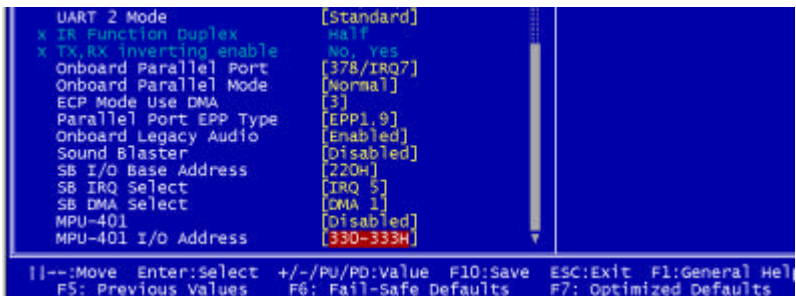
| | |
|---|---|
| UART 2 Mode | [Standard] |
| x IR Function Duplex | Half |
| x TX,RX inverting enable | No, Yes |
| Onboard Parallel Port | [378/IRQ7] |
| Onboard Parallel Mode | [Normal] |
| ECP Mode Use DMA | [3] |
| Parallel Port EPP Type | [EPP1.9] |
| Onboard Legacy Audio | [Enabled] |
| Sound Blaster | [Disabled] |
| SB I/O Base Address | [220H] |
| SB IRQ Select | [IRQ 5] |
| SB DMA Select | [DMA 1] |
| MPU-401 | [Disabled] |
| MPU-401 I/O Address | [330-333H] |

↑↓→←:Move Enter:Select +/-/PU/PD:Value F10:Save ESC:Exit F1:General Help
F5: Previous Values F6: Fail-Safe Defaults F7: Optimized Defaults